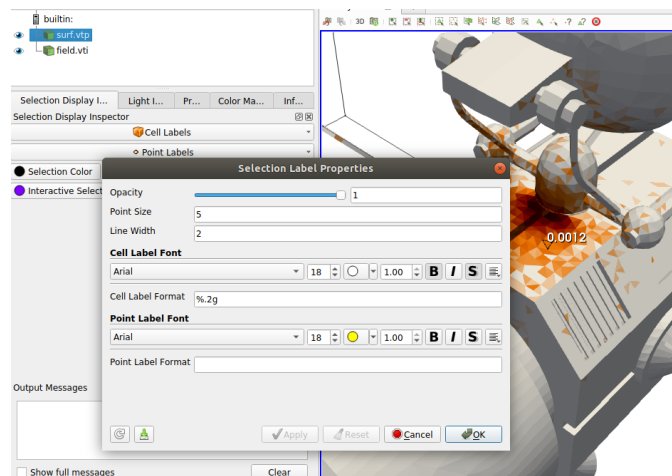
builtin:
surf.vtp
field.vti

Selection Display I... | Light I... | Pr... | Color Ma... | Inf...
Selection Display Inspector
Cell Labels
Point Labels
Selection Color
Interactive Select

Output Messages
Show full messages
Clear

3D

0.0012

Selection Label Properties
Opacity 1
Point Size 5
Line Width 2
Cell Label Font
Arial 18 1.00 B I S
Cell Label Format %.2g
Point Label Font
Arial 18 1.00 B I S
Point Label Format

Apply Reset Cancel OK